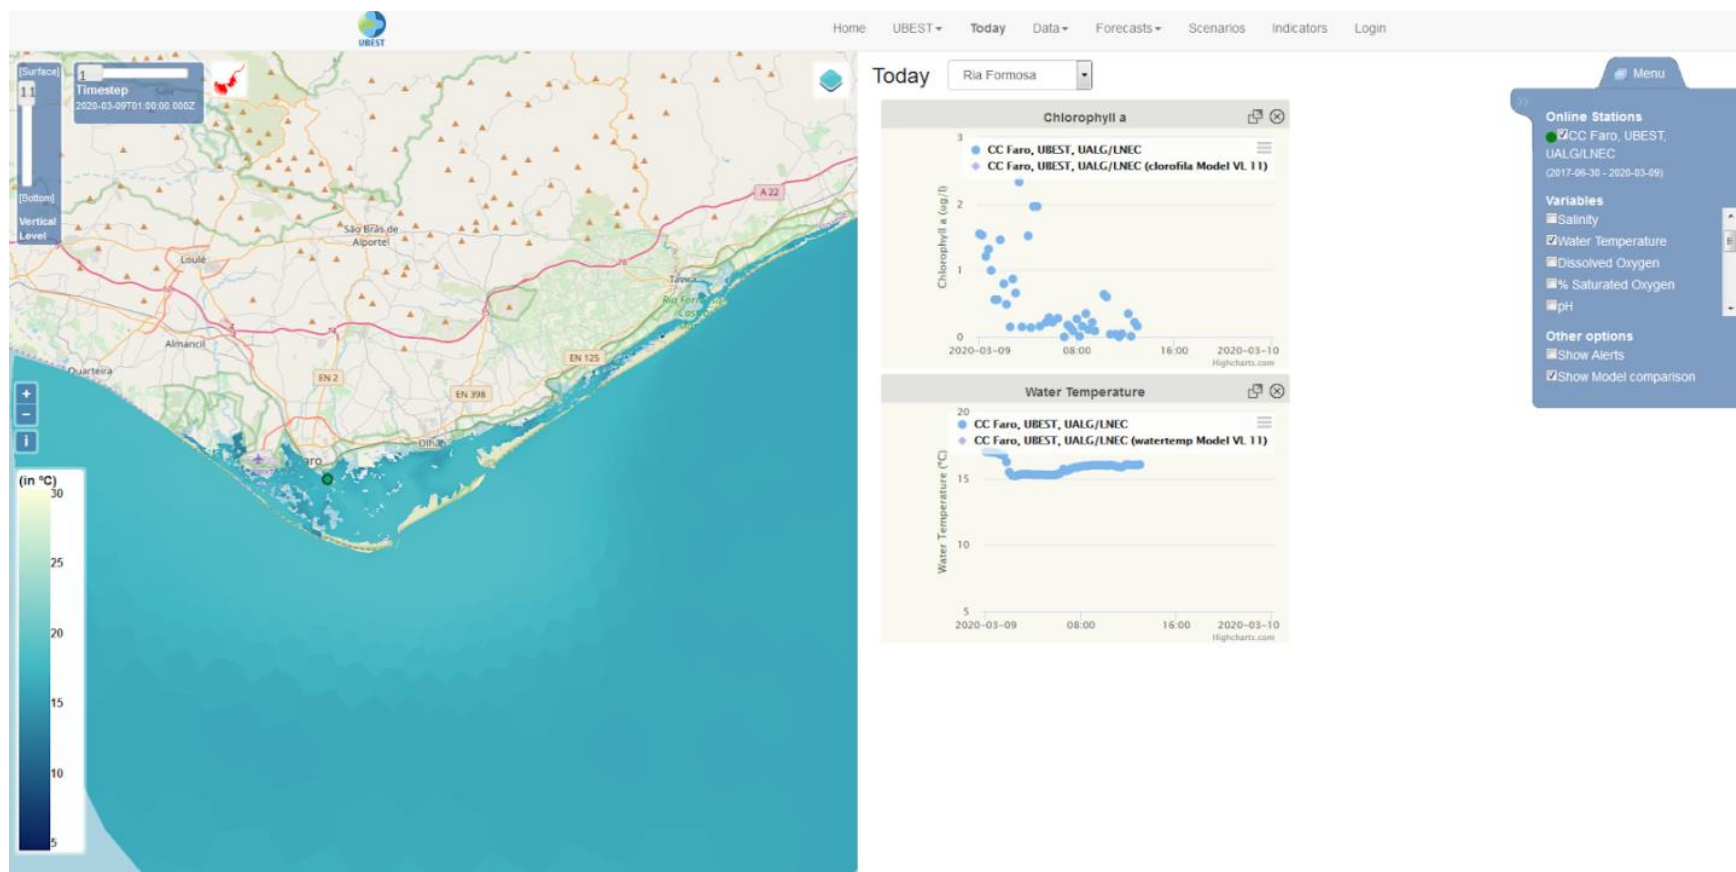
UBEST

Home UBEST▾ Today Data▾ Forecasts▾ Scenarios Indicators Login

[Surface]
11
[Bottom]
Vertical Level

1
Timestep
2020-03-09T01:00:00.000Z

A 22
São Brás de Alportel
Loulé
Tavira
Ria Formosa
Almancil
Quarteira
EN 125
EN 2
EN 398
Olhão
Faro

+
−
i

(in °C)
30
25
20
15
10
5

Today Ria Formosa

Chlorophyll a
CC Faro, UBEST, UALG/LNEC
CC Faro, UBEST, UALG/LNEC (clorofila Model VL 11)
Chlorophyll a (ug/l)
3
2
1
0
2020-03-09 08:00 16:00 2020-03-10
Highcharts.com

Water Temperature
CC Faro, UBEST, UALG/LNEC
CC Faro, UBEST, UALG/LNEC (watertemp Model VL 11)
Water Temperature (°C)
20
15
10
5
2020-03-09 08:00 16:00 2020-03-10
Highcharts.com

Menu
Online Stations
CC Faro, UBEST, UALG/LNEC
(2017-06-30 - 2020-03-09)
Variables
Salinity
Water Temperature
Dissolved Oxygen
% Saturated Oxygen
pH
Other options
Show Alerts
Show Model comparison